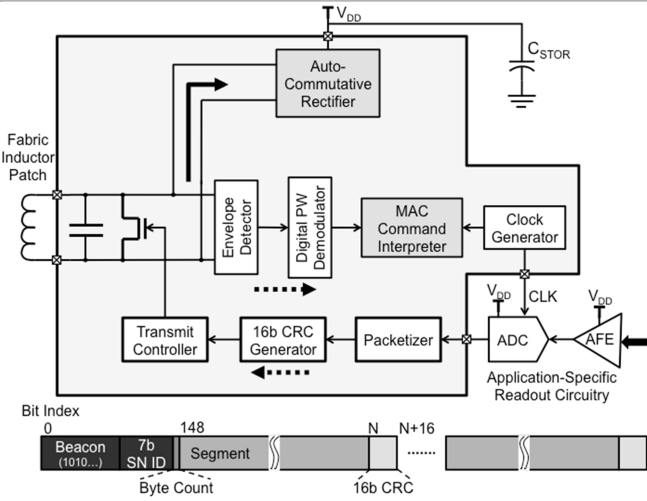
$V_{DD}$

$C_{STOR}$

Auto-Commutative Rectifier

Fabric Inductor Patch

Envelope Detector

Digital PW Demodulator

MAC Command Interpreter

Clock Generator

$V_{DD}$

CLK

$V_{DD}$

Transmit Controller

16b CRC Generator

Packetizer

ADC

AFE

Application-Specific Readout Circuitry

Bit Index

0

148

N

N+16

Beacon (1010...)

7b SN ID

Segment

......

Byte Count

16b CRC